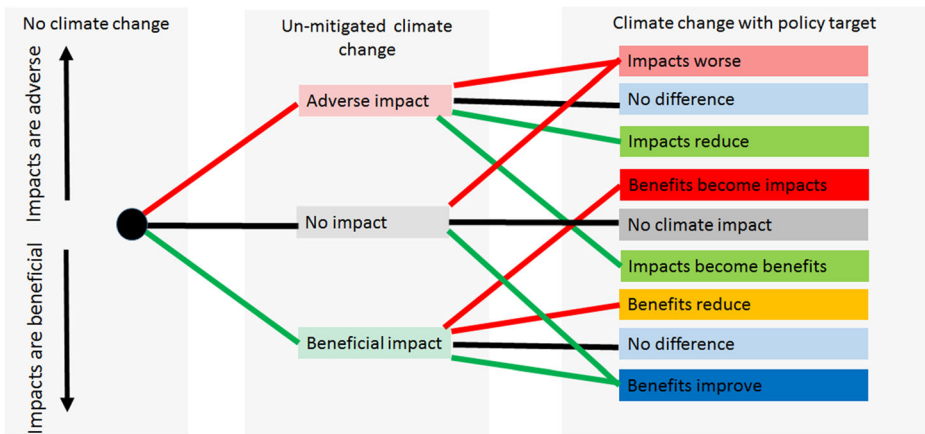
No climate change

Impacts are adverse

Impacts are beneficial

Un-mitigated climate change

Adverse impact

No impact

Beneficial impact

Climate change with policy target

Impacts worse

No difference

Impacts reduce

Benefits become impacts

No climate impact

Impacts become benefits

Benefits reduce

No difference

Benefits improve